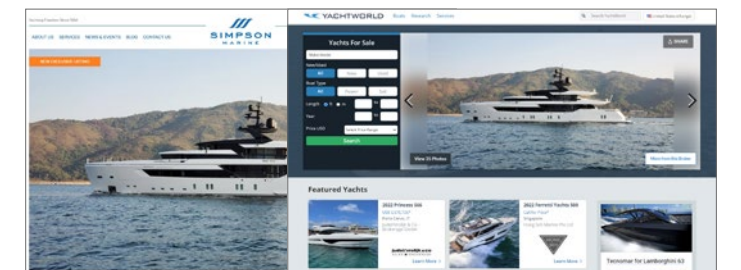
Serving Clients Since 1984

ABOUT US SERVICES NEWS & EVENTS BLOG CONTACT US

SIMPSON MARINE

NEW EXCLUSIVE LISTING

YACHTWORLD Boats Research Services

Search YachtWorld

United States of Agr

Yachts For Sale

Make/Model

New/Used

All New Used

Boat Type

All Power Sail

Length ft m

Year

Price USD Select Price Range

Search

SHARE

View 31 Photos

More from this Broker

Featured Yachts

2022 Princess X60

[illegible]

Learn More

2022 Ferretti Yachts 500

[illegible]

Learn More

Tecnomar for Lamborghini 63